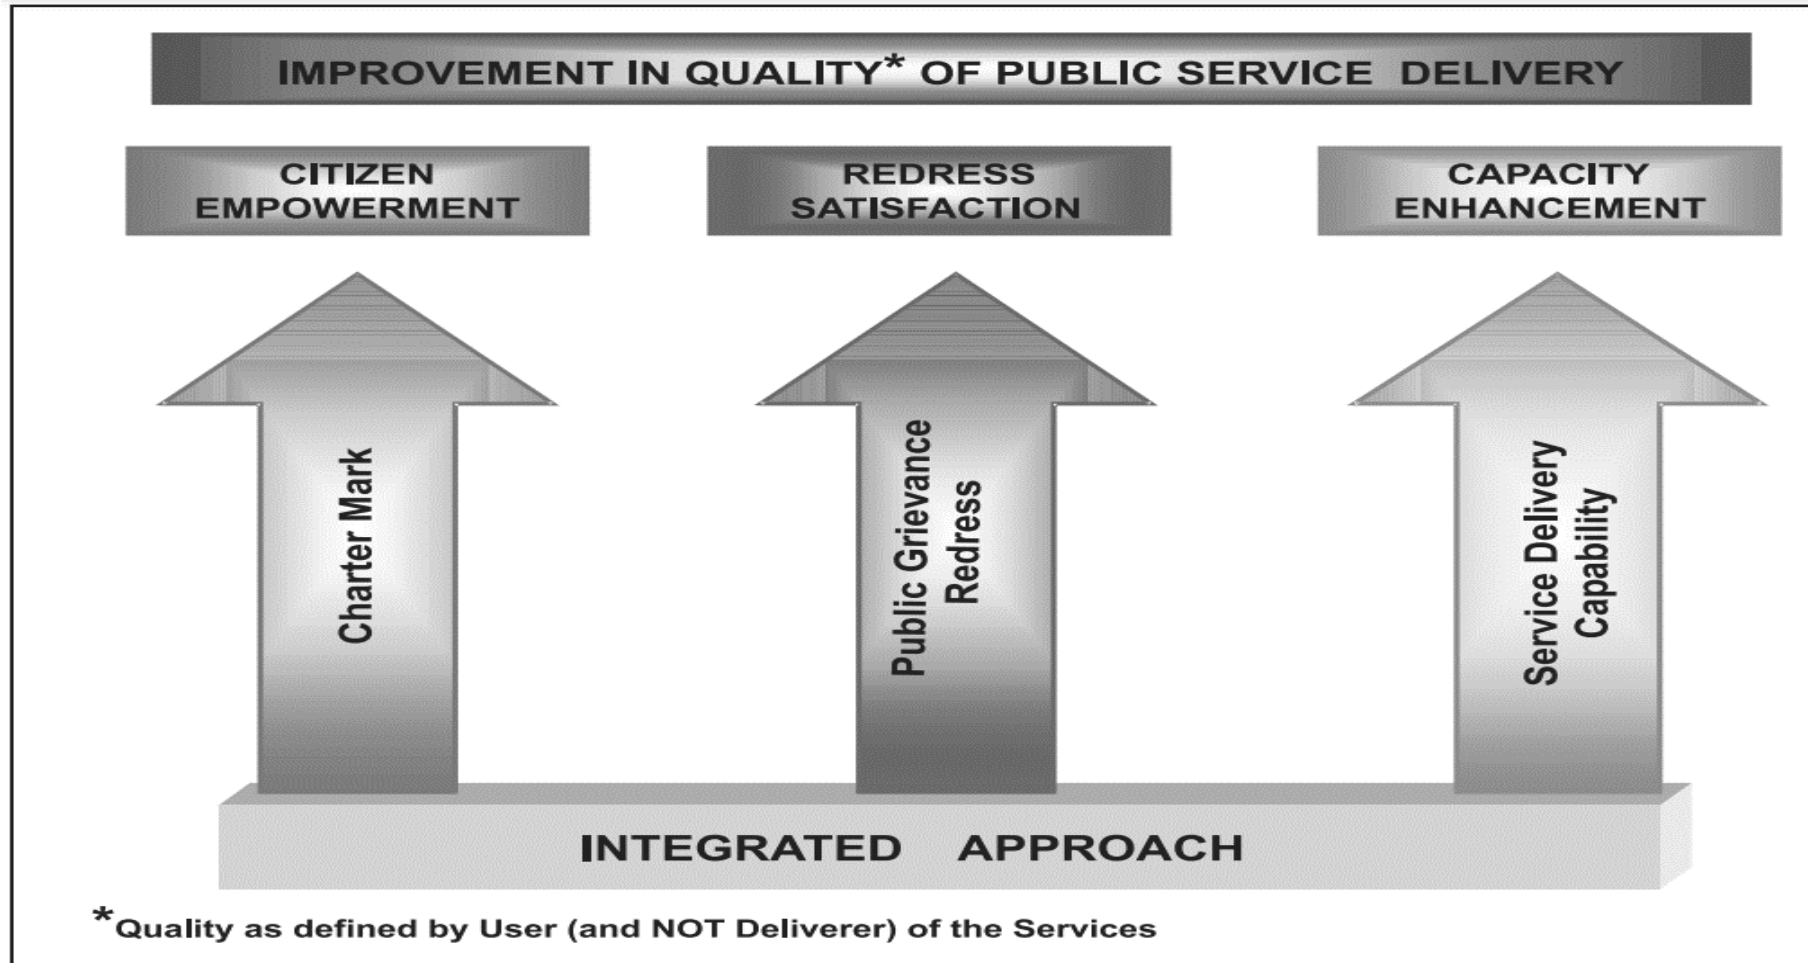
IMPROVEMENT IN QUALITY* OF PUBLIC SERVICE DELIVERY

CITIZEN EMPOWERMENT

REDRESS SATISFACTION

CAPACITY ENHANCEMENT

Charter Mark

Public Grievance Redress

Service Delivery Capability

INTEGRATED APPROACH

*Quality as defined by User (and NOT Deliverer) of the Services